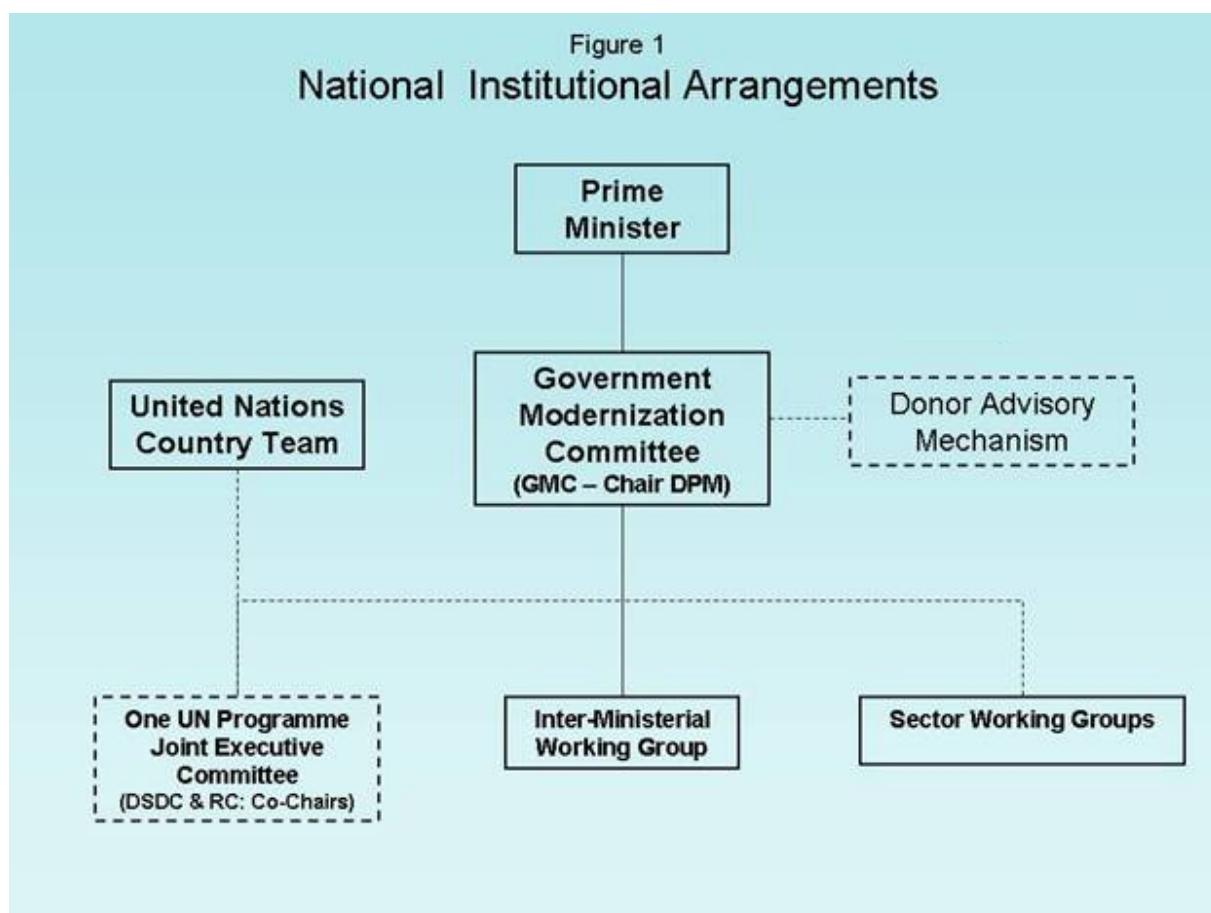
Figure 1
National Institutional Arrangements

Prime Minister

United Nations Country Team

Government Modernization Committee
(GMC – Chair DPM)

Donor Advisory Mechanism

One UN Programme Joint Executive Committee
(DSDC & RC: Co-Chairs)

Inter-Ministerial Working Group

Sector Working Groups